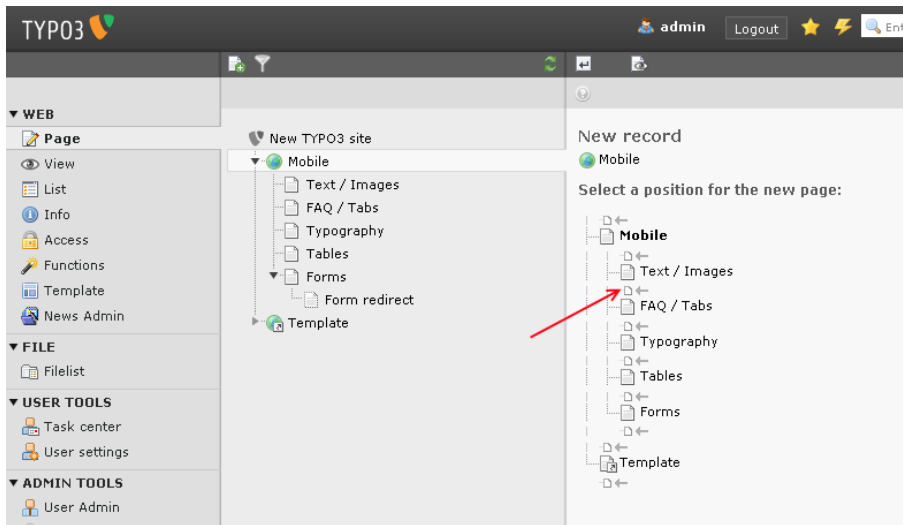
TYPO3

admin Logout

▼ WEB
Page
View
List
Info
Access
Functions
Template
News Admin
▼ FILE
Filelist
▼ USER TOOLS
Task center
User settings
▼ ADMIN TOOLS
User Admin

New TYPO3 site
Mobile
Text / Images
FAQ / Tabs
Typography
Tables
Forms
Form redirect
Template

New record
Mobile
Select a position for the new page:
Mobile
Text / Images
FAQ / Tabs
Typography
Tables
Forms
Template